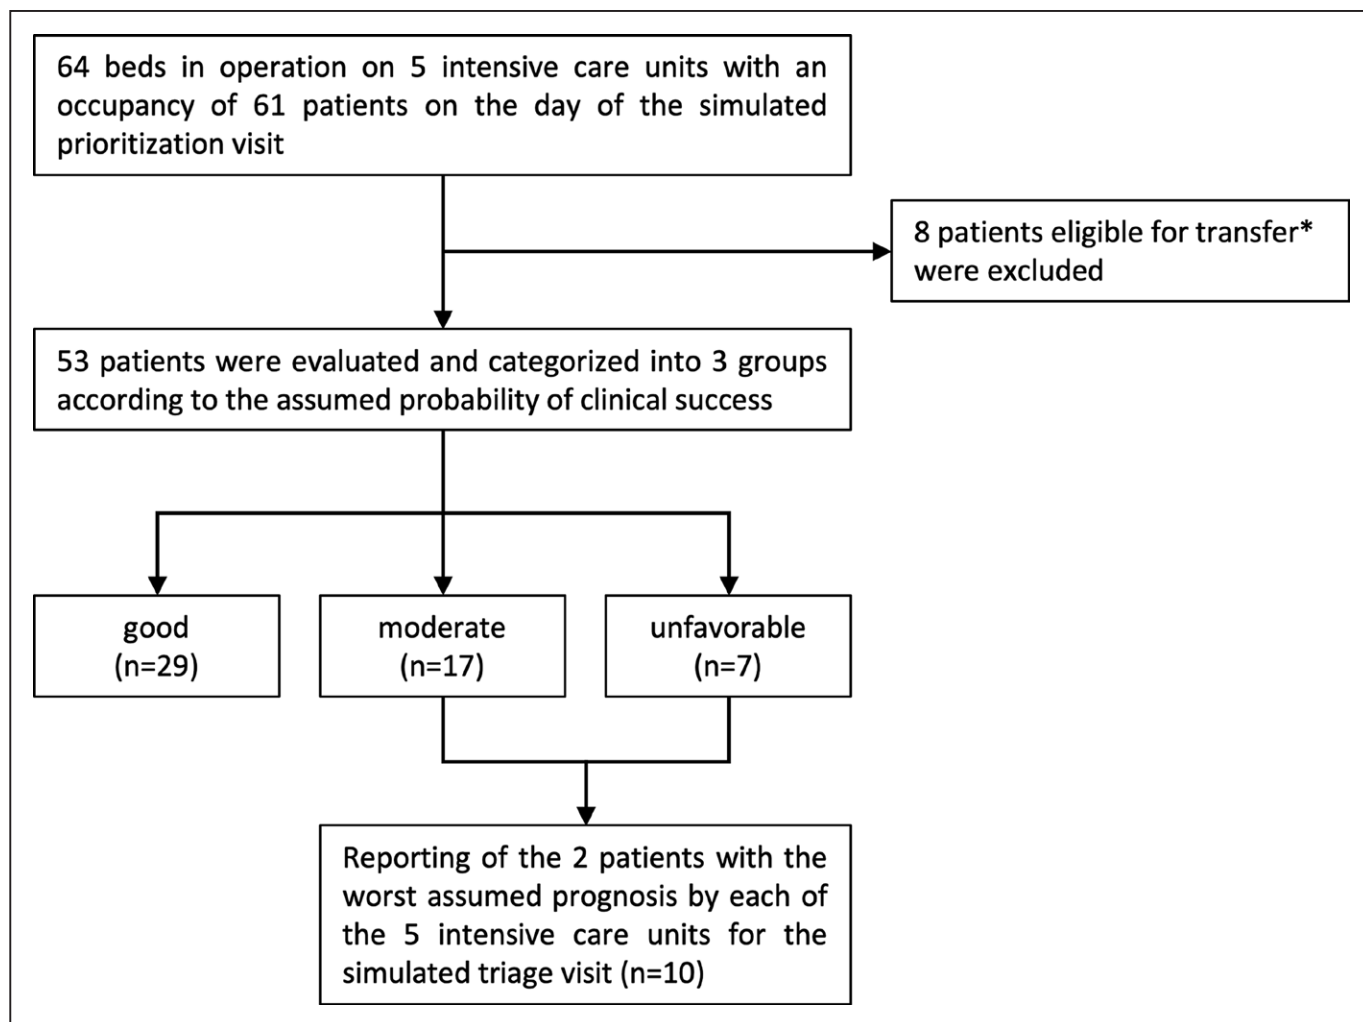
64 beds in operation on 5 intensive care units with an occupancy of 61 patients on the day of the simulated prioritization visit

8 patients eligible for transfer* were excluded

53 patients were evaluated and categorized into 3 groups according to the assumed probability of clinical success

good
(n=29)

moderate
(n=17)

unfavorable
(n=7)

Reporting of the 2 patients with the worst assumed prognosis by each of the 5 intensive care units for the simulated triage visit (n=10)